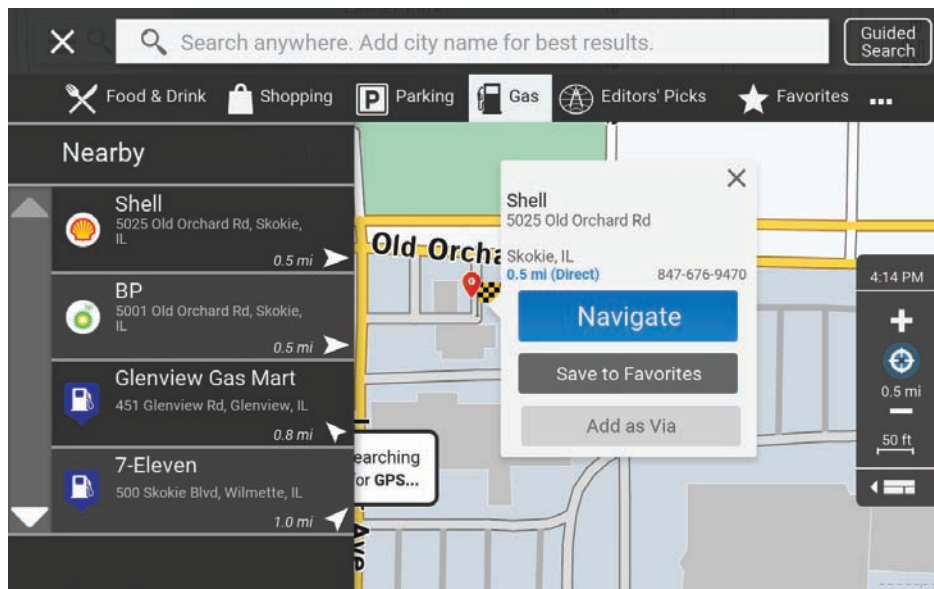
Search anywhere. Add city name for best results.

Guided Search

Food & Drink
Shopping
Parking
Gas
Editors' Picks
Favorites
...

Nearby

Shell
5025 Old Orchard Rd, Skokie, IL
0.5 mi

BP
5001 Old Orchard Rd, Skokie, IL
0.5 mi

Glenview Gas Mart
451 Glenview Rd, Glenview, IL
0.8 mi

7-Eleven
500 Skokie Blvd, Wilmette, IL
1.0 mi

Old Orcha

earching for GPS...

Ave

Shell
5025 Old Orchard Rd
Skokie, IL
0.5 mi (Direct)
847-676-9470

Navigate

Save to Favorites

Add as Via

4:14 PM

0.5 mi

50 ft